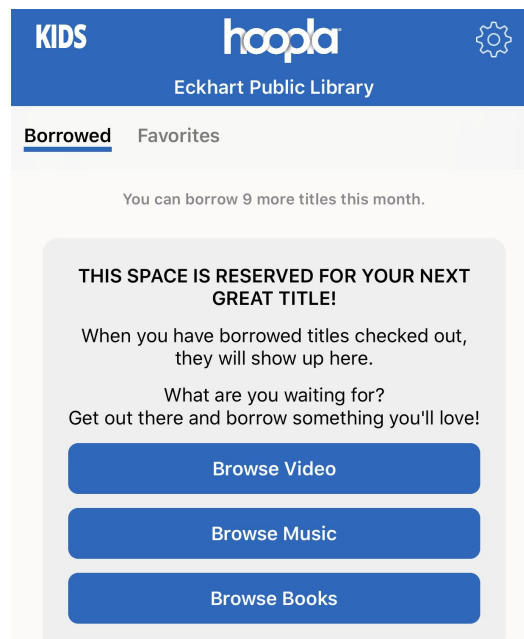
KIDS

hoopla

Eckhart Public Library

Borrowed Favorites

You can borrow 9 more titles this month.

THIS SPACE IS RESERVED FOR YOUR NEXT GREAT TITLE!

When you have borrowed titles checked out, they will show up here.

What are you waiting for?
Get out there and borrow something you'll love!

Browse Video

Browse Music

Browse Books